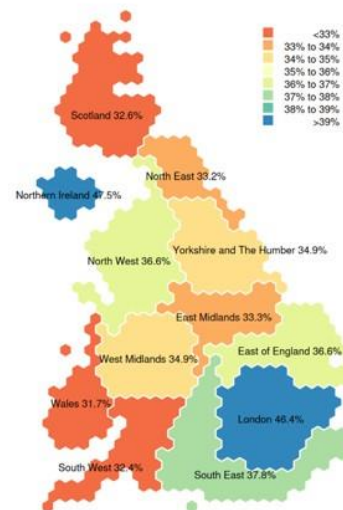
<33%
33% to 34%
34% to 35%
35% to 36%
36% to 37%
37% to 38%
38% to 39%
>39%

Scotland 32.6%

North East 33.2%

Northern Ireland 47.5%

Yorkshire and The Humber 34.9%

North West 36.6%

East Midlands 33.3%

West Midlands 34.9%

East of England 36.6%

Wales 31.7%

London 46.4%

South West 32.4%

South East 37.8%